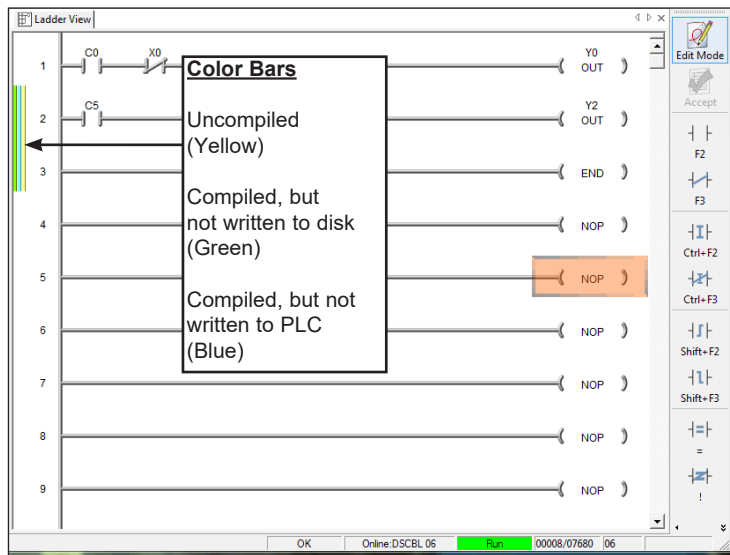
Ladder View

1 C0 X0 Y0 OUT
2 C5 Y2 OUT
3 END
4 NOP
5 NOP
6 NOP
7 NOP
8 NOP
9 NOP

**Color Bars**

Uncompiled (Yellow)

Compiled, but not written to disk (Green)

Compiled, but not written to PLC (Blue)

Edit Mode
Accept
F2
F3
Ctrl+F2
Ctrl+F3
Shift+F2
Shift+F3
=
!

OK | Online:DSCBL 06 | Run | 00008/07680 | 06